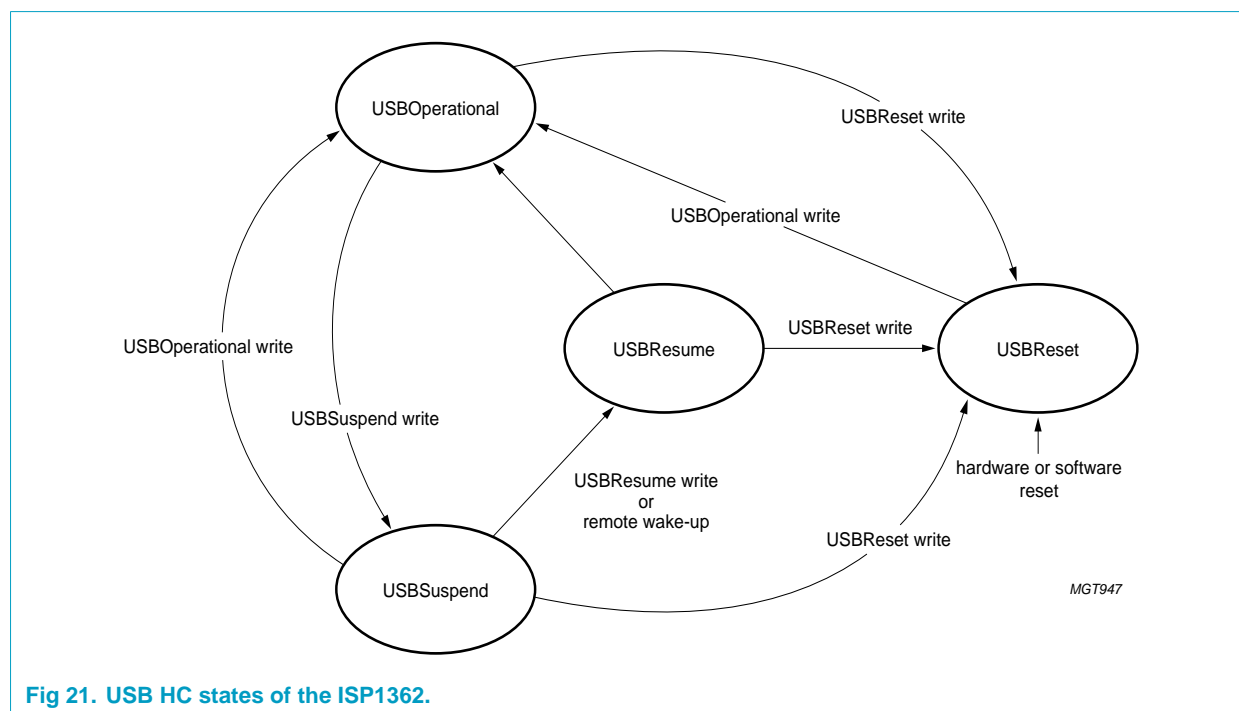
USBOperational

USBReset write

USBOperational write

USBOperational write

USBResume

USBReset write

USBReset

USBSuspend write

hardware or software reset

USBResume write or remote wake-up

USBReset write

USBSuspend

MGT947

Fig 21. USB HC states of the ISP1362.